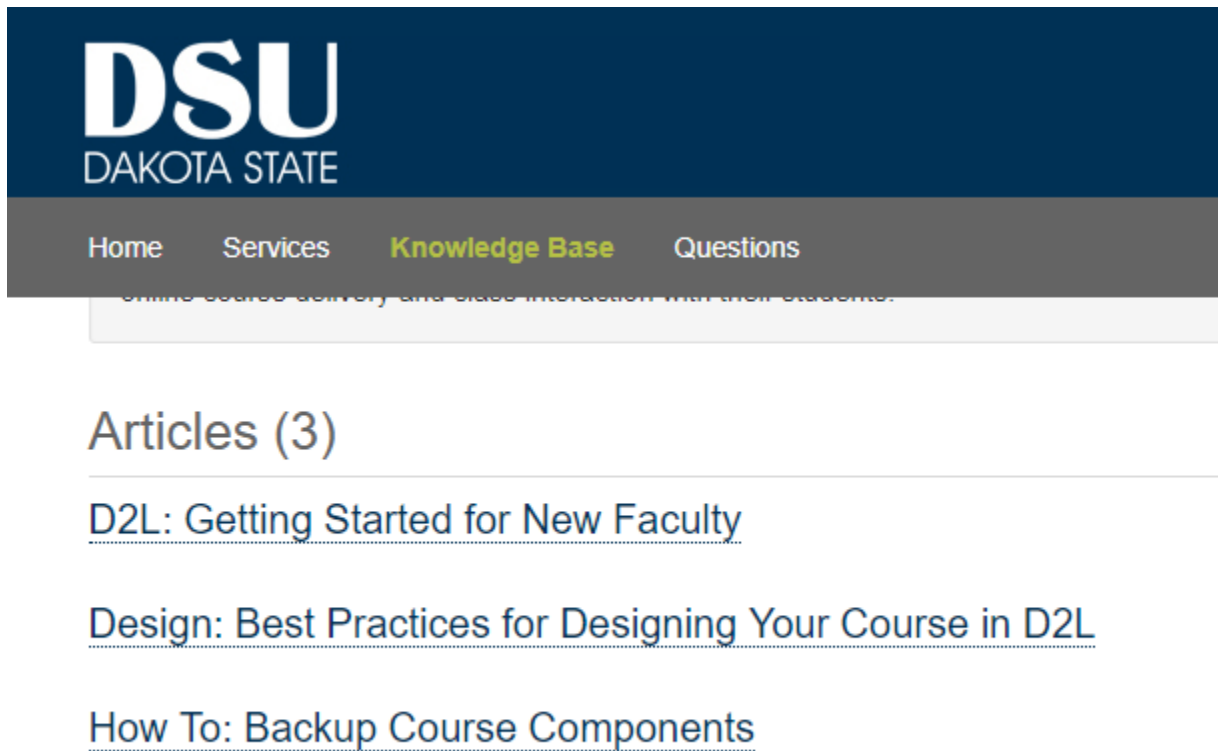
DSU
DAKOTA STATE

Home Services Knowledge Base Questions

online course delivery and class interaction with their students.

Articles (3)

D2L: Getting Started for New Faculty

Design: Best Practices for Designing Your Course in D2L

How To: Backup Course Components